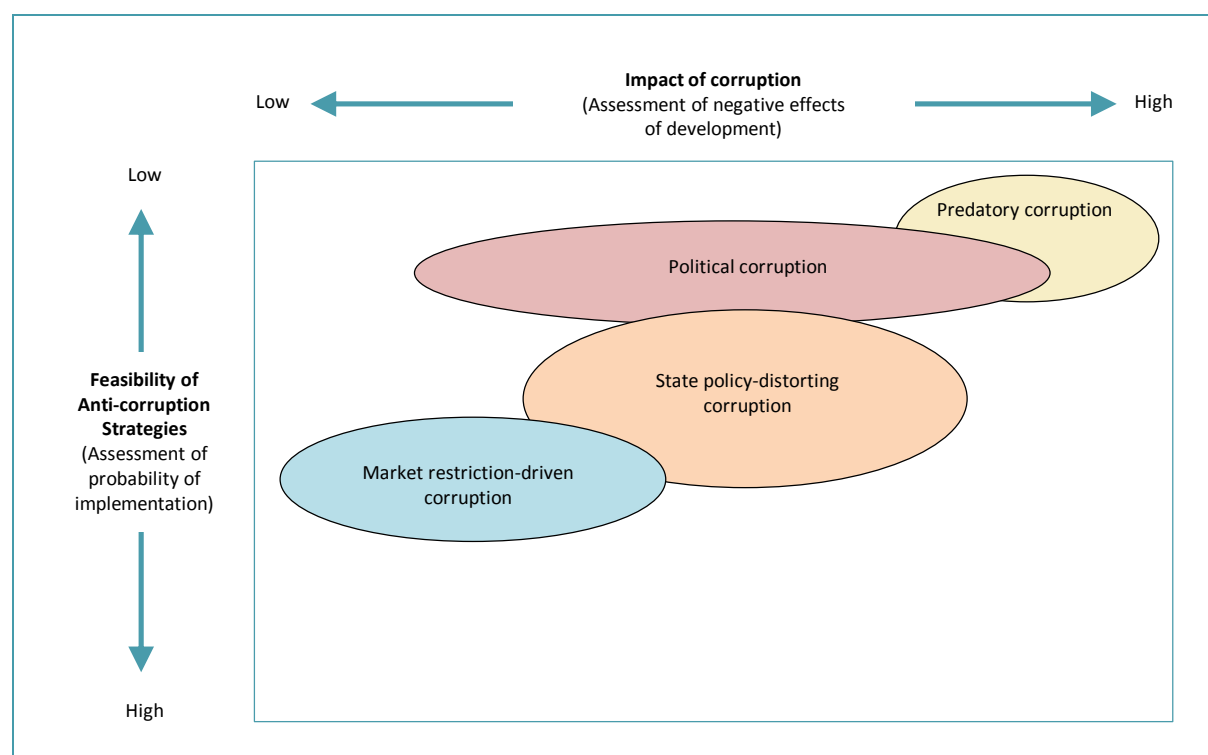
Impact of corruption
(Assessment of negative effects of development)

Low

High

Low

Feasibility of Anti-corruption Strategies
(Assessment of probability of implementation)

High

Predatory corruption

Political corruption

State policy-distorting corruption

Market restriction-driven corruption